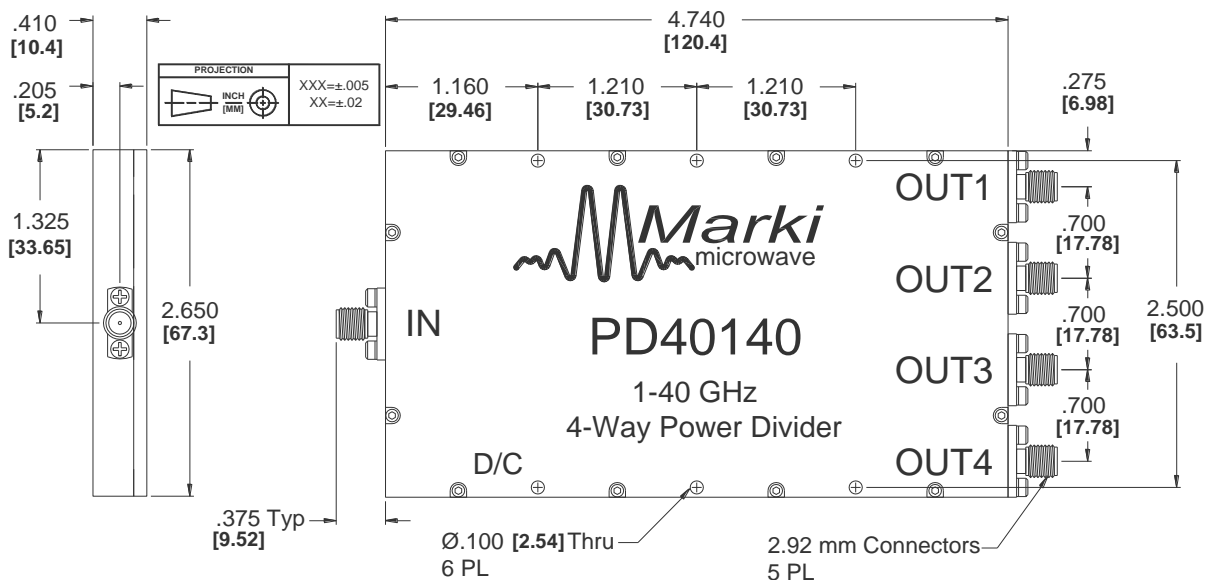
.410
[10.4]

.205
[5.2]

PROJECTION
INCH
[MM]
XXX=±.005
XX=±.02

4.740
[120.4]

1.160
[29.46]

1.210
[30.73]

1.210
[30.73]

.275
[6.98]

1.325
[33.65]

2.650
[67.3]

Marki
microwave

OUT1

.700
[17.78]

OUT2

.700
[17.78]

2.500
[63.5]

IN

PD40140

OUT3

1-40 GHz
4-Way Power Divider

.700
[17.78]

D/C

OUT4

.375 Typ
[9.52]

Ø.100 [2.54] Thru
6 PL

2.92 mm Connectors
5 PL